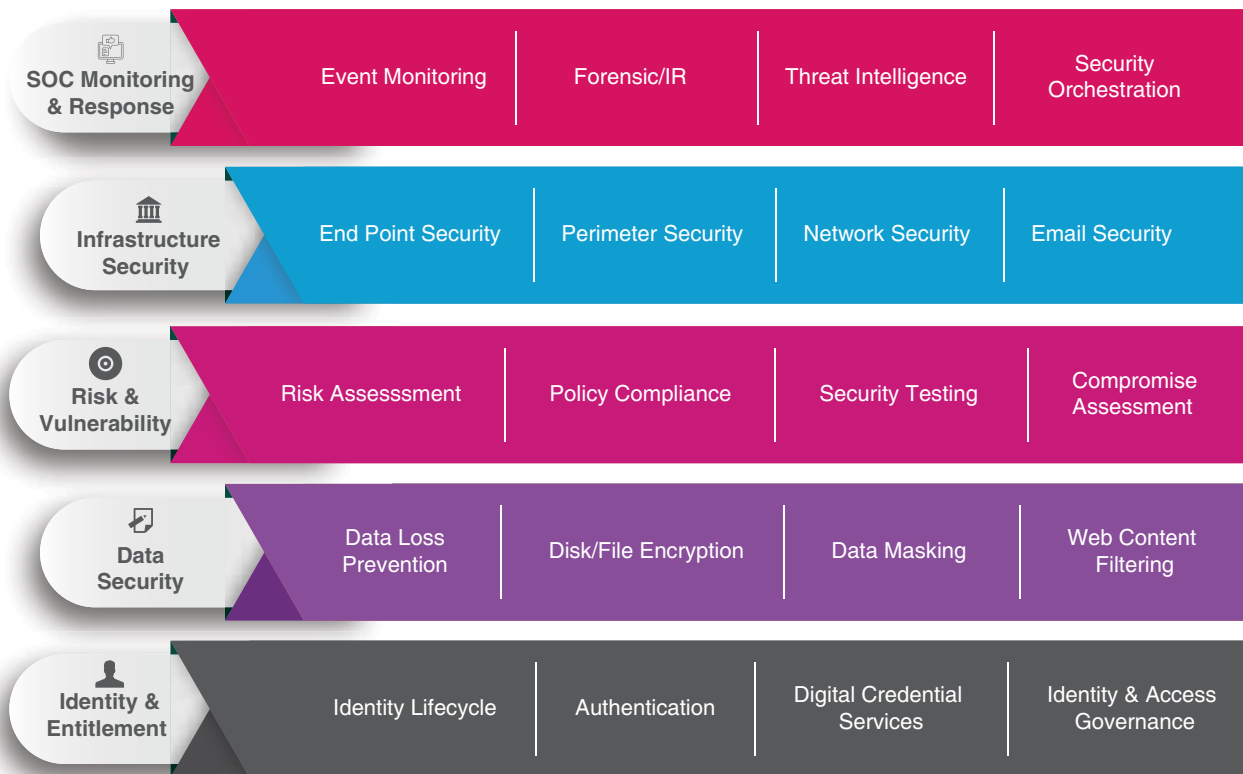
SOC Monitoring & Response

Event Monitoring

Forensic/IR

Threat Intelligence

Security Orchestration

Infrastructure Security

End Point Security

Perimeter Security

Network Security

Email Security

Risk & Vulnerability

Risk Assesssment

Policy Compliance

Security Testing

Compromise Assessment

Data Security

Data Loss Prevention

Disk/File Encryption

Data Masking

Web Content Filtering

Identity & Entitlement

Identity Lifecycle

Authentication

Digital Credential Services

Identity & Access Governance